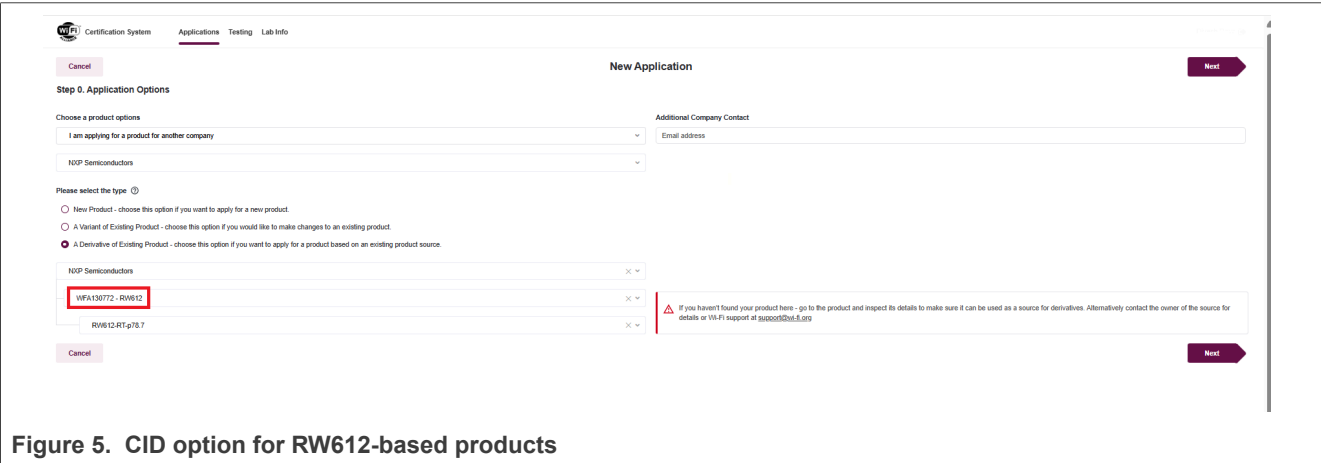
Wi Fi Certification System Applications Testing Lab Info

Cancel

New Application

Next

Step 0. Application Options

Choose a product options

I am applying for a product for another company

NXP Semiconductors

Additional Company Contact

Email address

Please select the type

New Product - choose this option if you want to apply for a new product.

A Variant of Existing Product - choose this option if you would like to make changes to an existing product.

A Derivative of Existing Product - choose this option if you want to apply for a product based on an existing product source.

NXP Semiconductors

WFA130772 - RW612

RW612-RT-p78.7

If you haven't found your product here - go to the product and inspect its details to make sure it can be used as a source for derivatives. Alternatively contact the owner of the source for details or Wi-Fi support at support@wi-fi.org

Cancel

Next

Figure 5. CID option for RW612-based products